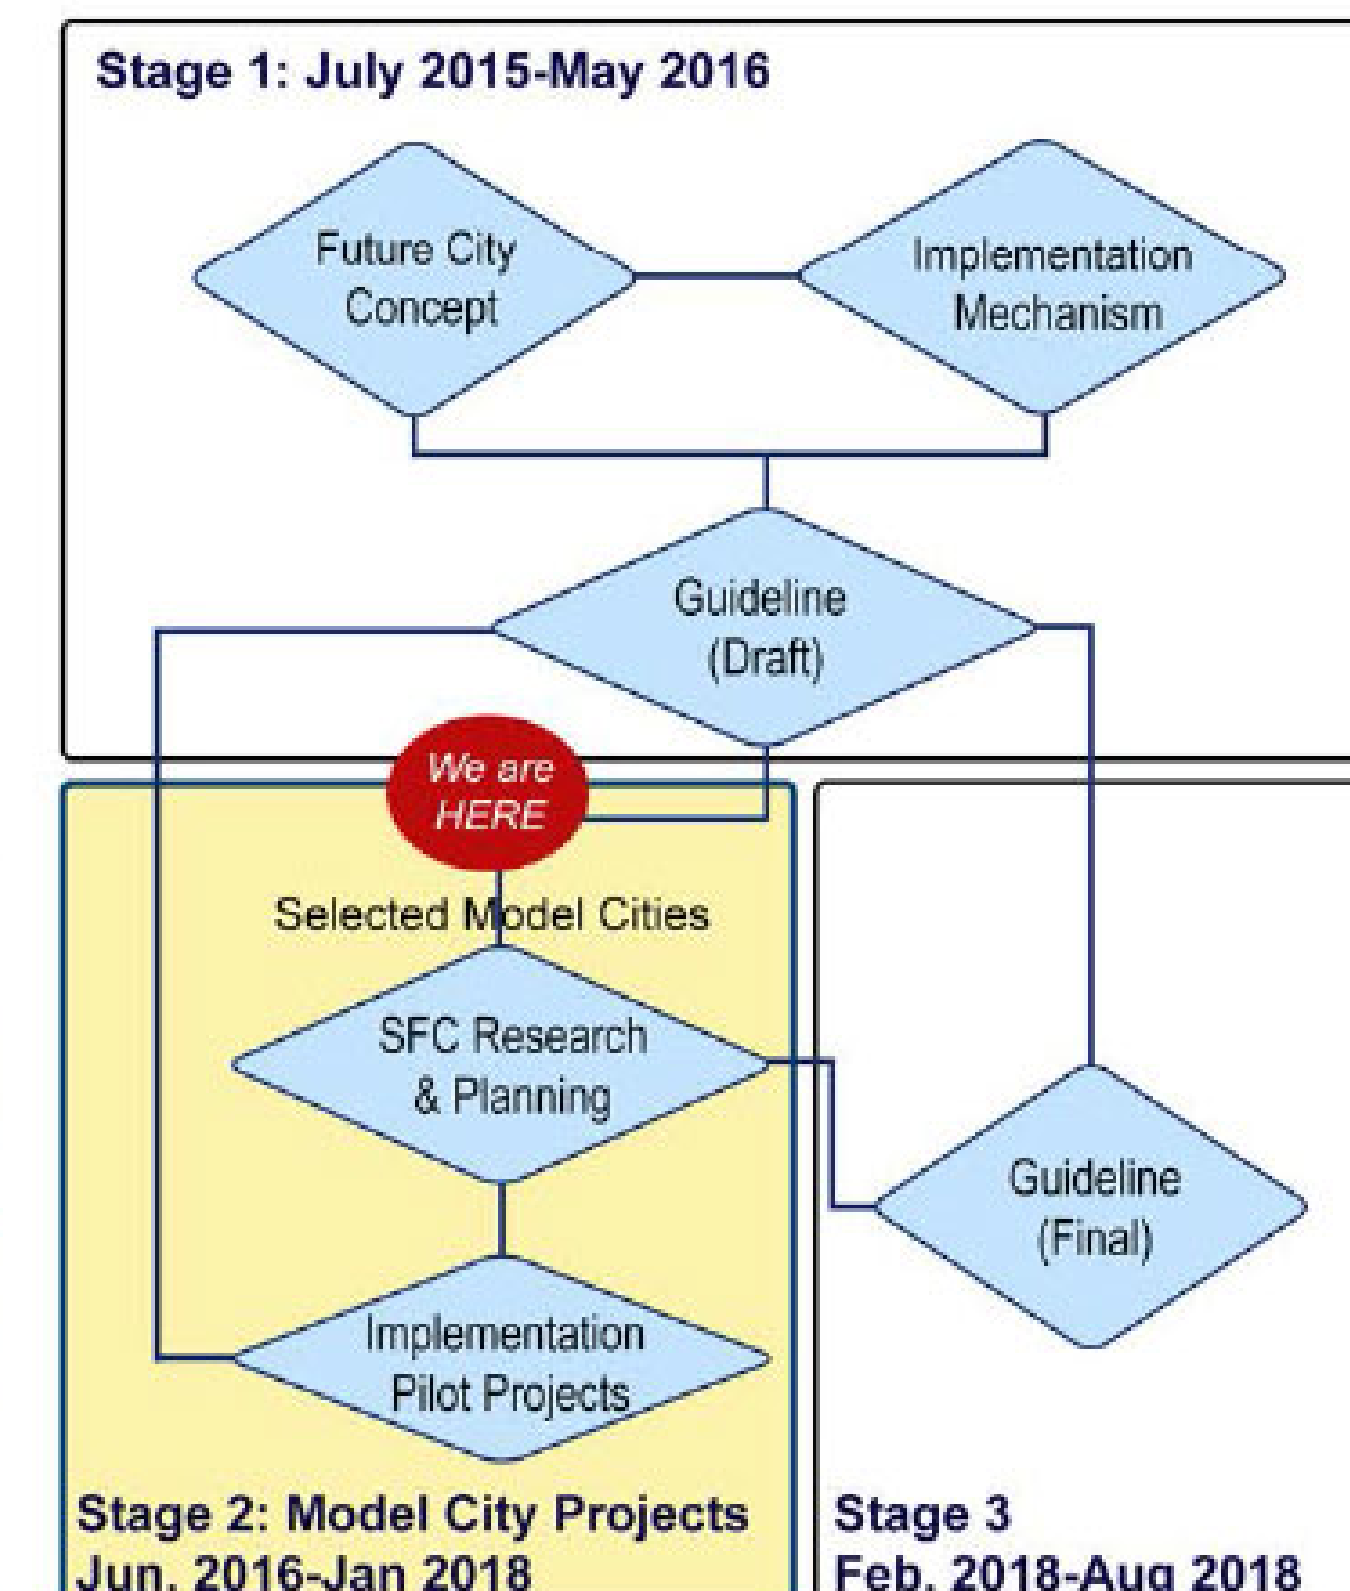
Stage 1: July 2015-May 2016

Future City Concept

Implementation Mechanism

Guideline (Draft)

We are HERE

Selected Model Cities

SFC Research & Planning

Implementation Pilot Projects

Guideline (Final)

Stage 2: Model City Projects
Jun. 2016-Jan 2018

Stage 3
Feb. 2018-Aug 2018